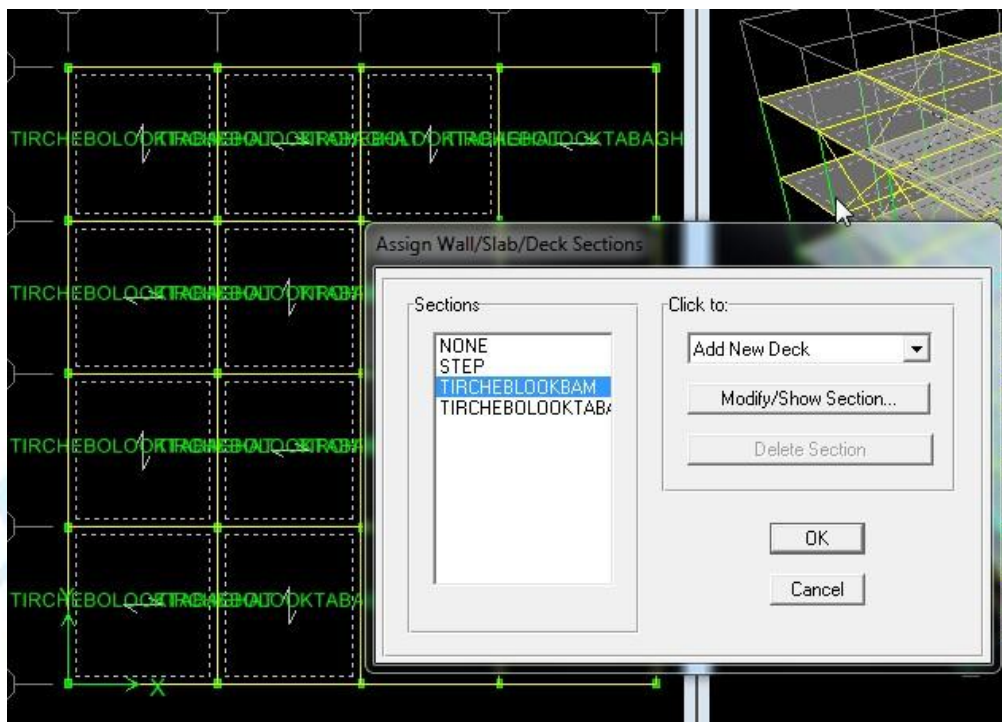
TIRCHEBOLO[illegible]KTABAGH

TIRCHEBOLO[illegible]

TIRCHEBOLO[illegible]

TIRCHEBOLO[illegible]KTAB

Y

X

Assign Wall/Slab/Deck Sections

Sections

NONE
STEP
TIRCHEBLOOKBAM
TIRCHEBOLOOKTAB/

Click to:

Add New Deck

Modify/Show Section...

Delete Section

OK

Cancel